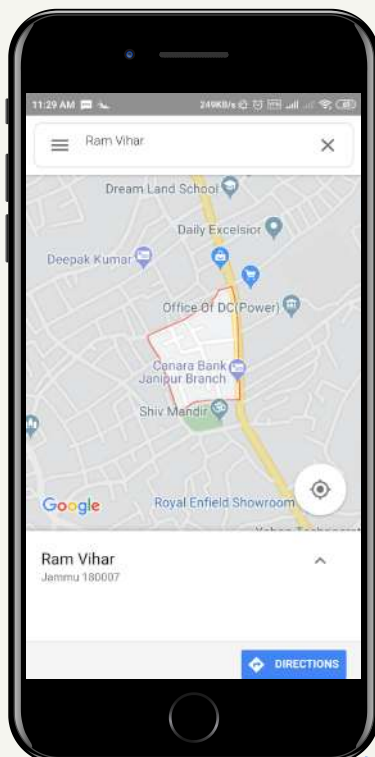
11:29 AM

249KB/s

Ram Vihar

Dream Land School

Daily Excelsior

Deepak Kumar

Office Of DC(Power)

Canara Bank Janipur Branch

Shiv Mandir

Google

Royal Enfield Showroom

Ram Vihar
Jammu 180007

DIRECTIONS